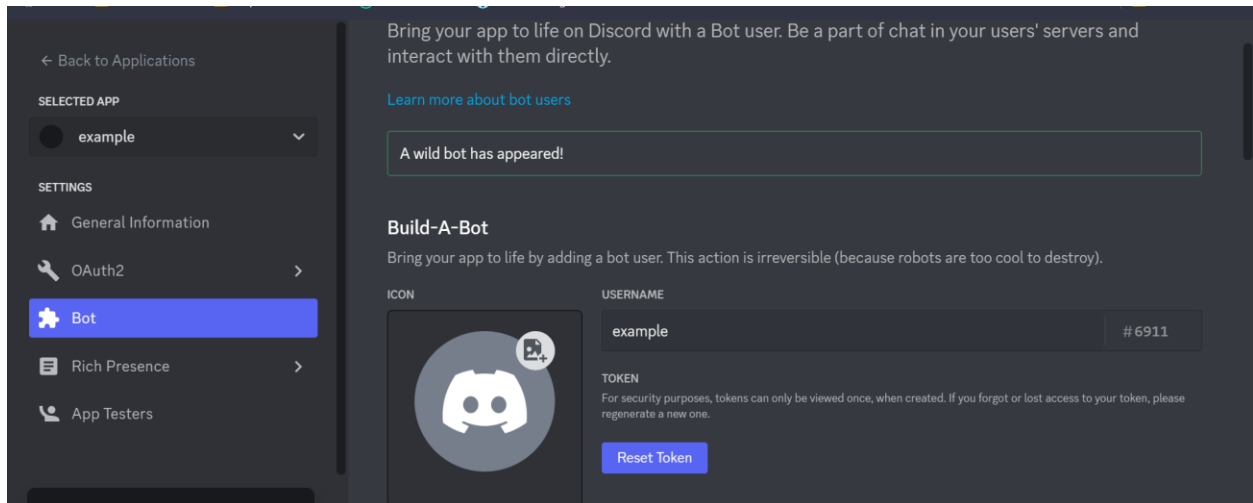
← Back to Applications

SELECTED APP

example

SETTINGS

General Information

OAuth2

Bot

Rich Presence

App Testers

Bring your app to life on Discord with a Bot user. Be a part of chat in your users' servers and interact with them directly.

Learn more about bot users

A wild bot has appeared!

Build-A-Bot

Bring your app to life by adding a bot user. This action is irreversible (because robots are too cool to destroy).

ICON

USERNAME

example

#6911

TOKEN

For security purposes, tokens can only be viewed once, when created. If you forgot or lost access to your token, please regenerate a new one.

Reset Token